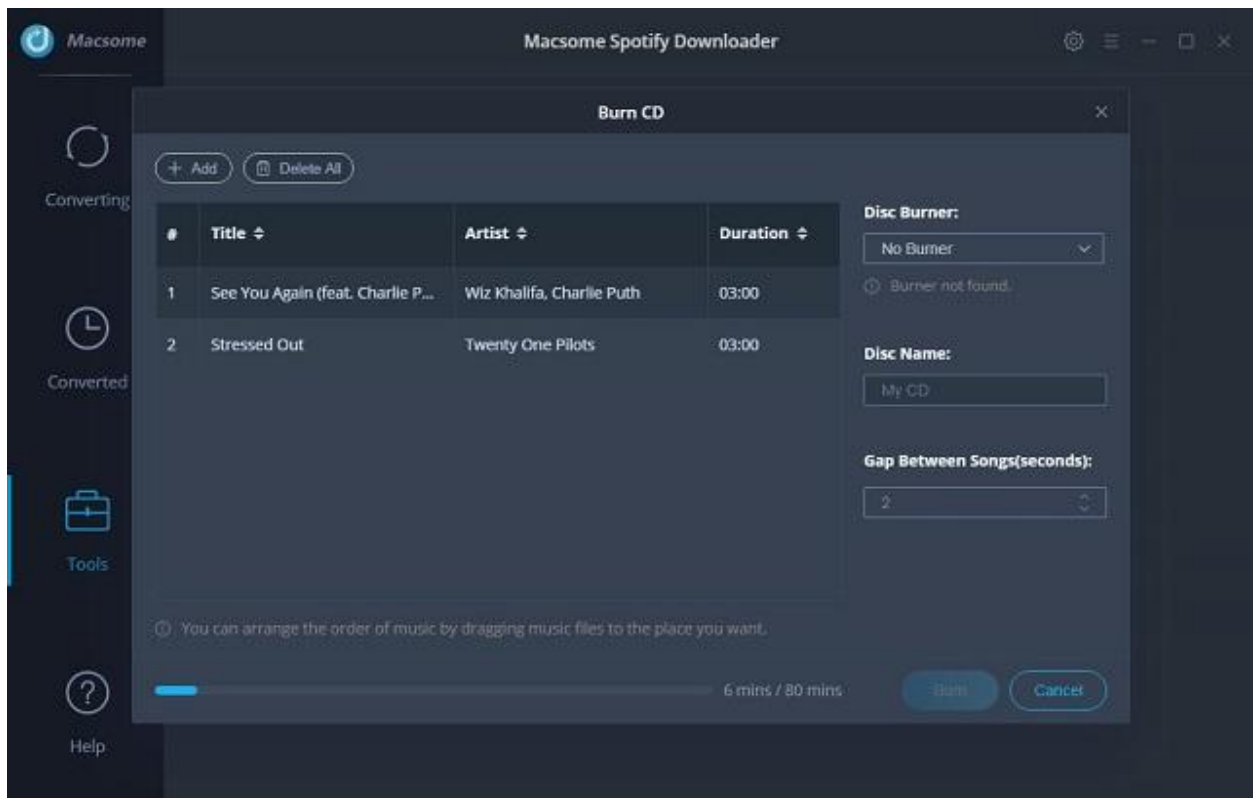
Macsome

Macsome Spotify Downloader

Converting

Converted

Tools

Help

Burn CD

+ Add

Delete All

| # | Title | Artist | Duration |
|---|---|---|---|
| 1 | See You Again (feat. Charlie P... | Wiz Khalifa, Charlie Puth | 03:00 |
| 2 | Stressed Out | Twenty One Pilots | 03:00 |

Disc Burner:

No Burner

Burner not found.

Disc Name:

My CD

Gap Between Songs(seconds):

2

You can arrange the order of music by dragging music files to the place you want.

6 mins / 80 mins

Burn

Cancel